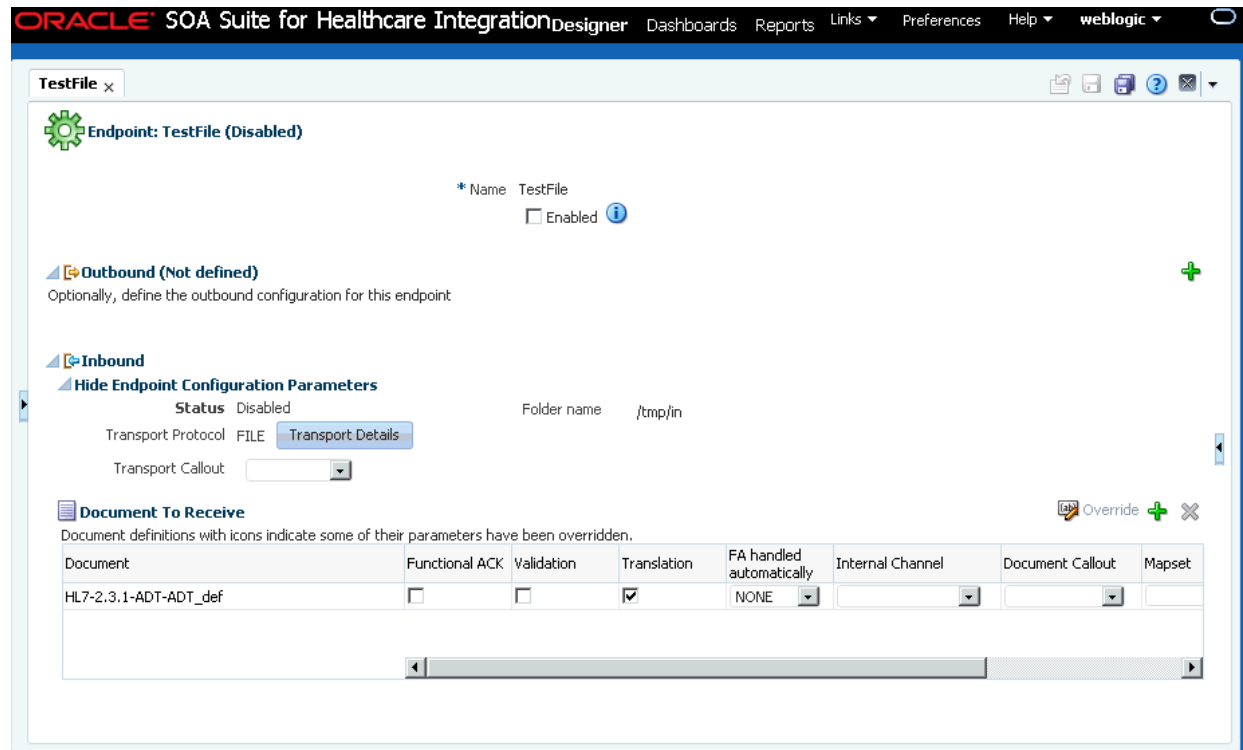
ORACLE SOA Suite for Healthcare Integration Designer Dashboards Reports Links ▾ Preferences Help ▾ weblogic ▾

TestFile ×

Endpoint: TestFile (Disabled)

* Name TestFile

Enabled

Outbound (Not defined)

Optionally, define the outbound configuration for this endpoint

Inbound

Hide Endpoint Configuration Parameters

Status Disabled

Folder name /tmp/in

Transport Protocol FILE Transport Details

Transport Callout

Document To Receive

Override

Document definitions with icons indicate some of their parameters have been overridden.

| Document | Functional ACK | Validation | Translation | FA handled automatically | Internal Channel | Document Callout | Mapset |
|---|---|---|---|---|---|---|---|
| HL7-2.3.1-ADT-ADT_def | ☐ | ☐ | ☑ | NONE | | | |